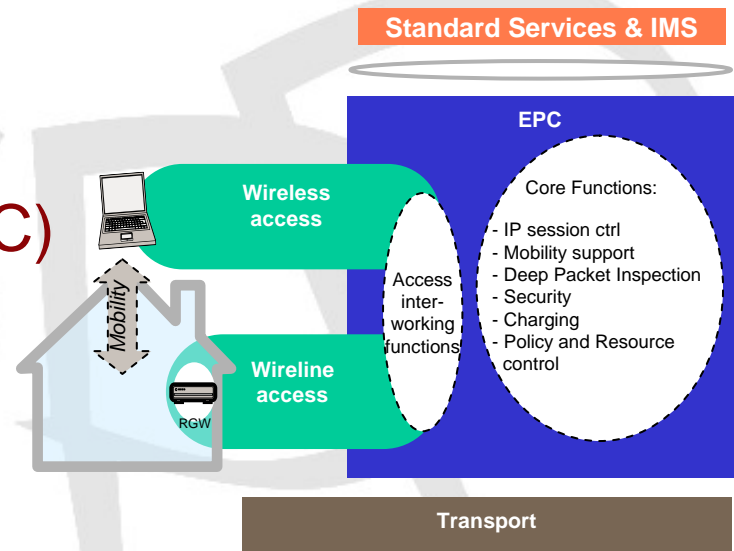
Standard Services & IMS

EPC

C)

Wireless access

Mobility

Access interworking functions

Core Functions:
- IP session ctrl
- Mobility support
- Deep Packet Inspection
- Security
- Charging
- Policy and Resource control

Wireline access

RGW

Transport